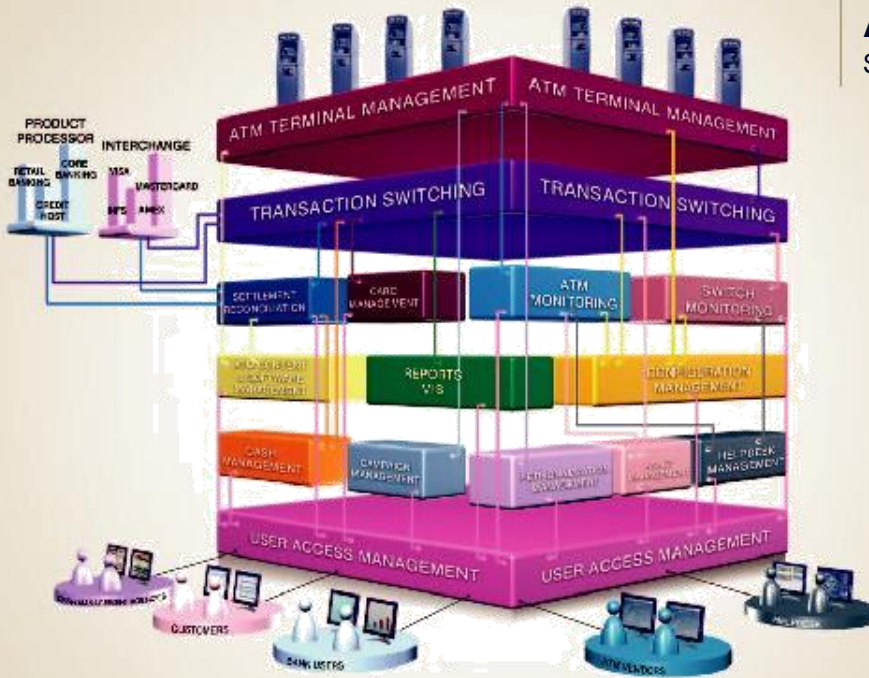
ATM TERMINAL MANAGEMENT
ATM TERMINAL MANAGEMENT

PRODUCT PROCESSOR
RETAIL BANKING
CORE BANKING
CREDIT HOST

INTERCHANGE
VISA
MASTERCARD
NFS
AMEX

TRANSACTION SWITCHING
TRANSACTION SWITCHING

SETTLEMENT RECONCILIATION
CARD MANAGEMENT
ATM MONITORING
SWITCH MONITORING

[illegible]
REPORTS MIS
CONFIGURATION MANAGEMENT

CASH MANAGEMENT
CAMPAIGN MANAGEMENT
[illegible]
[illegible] MANAGEMENT
HELPDESK MANAGEMENT

USER ACCESS MANAGEMENT
USER ACCESS MANAGEMENT

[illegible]
CUSTOMERS
BANK USERS
ATM VENDORS
HELPDESK

A
S